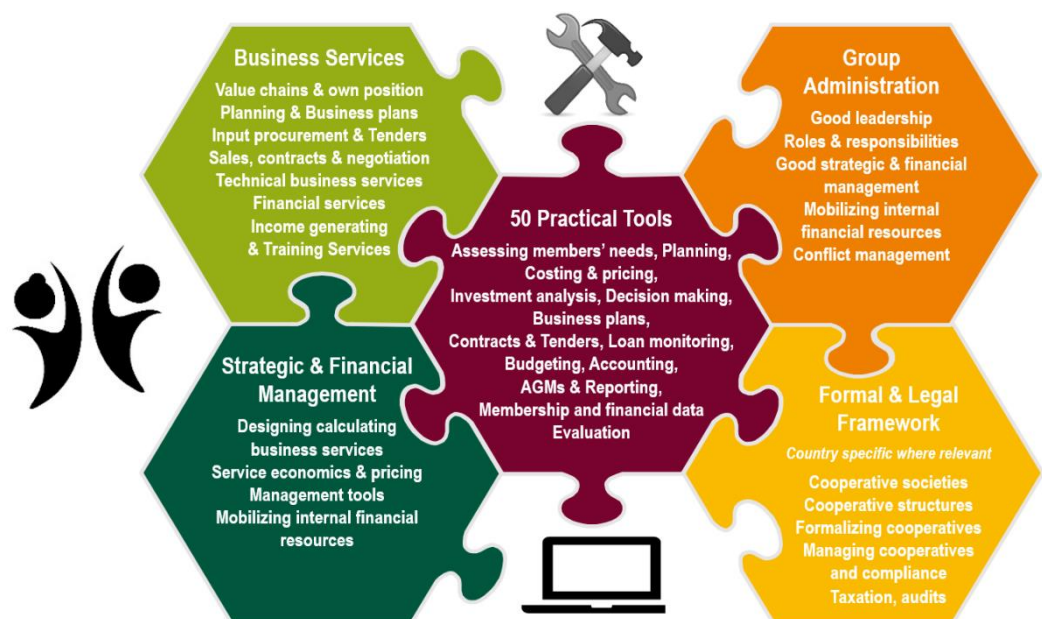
Business Services
Value chains & own position
Planning & Business plans
Input procurement & Tenders
Sales, contracts & negotiation
Technical business services
Financial services
Income generating & Training Services

Group Administration
Good leadership
Roles & responsibilities
Good strategic & financial management
Mobilizing internal financial resources
Conflict management

50 Practical Tools
Assessing members' needs, Planning, Costing & pricing, Investment analysis, Decision making, Business plans, Contracts & Tenders, Loan monitoring, Budgeting, Accounting, AGMs & Reporting, Membership and financial data Evaluation

Strategic & Financial Management
Designing calculating business services
Service economics & pricing
Management tools
Mobilizing internal financial resources

Formal & Legal Framework
Country specific where relevant
Cooperative societies
Cooperative structures
Formalizing cooperatives
Managing cooperatives and compliance
Taxation, audits